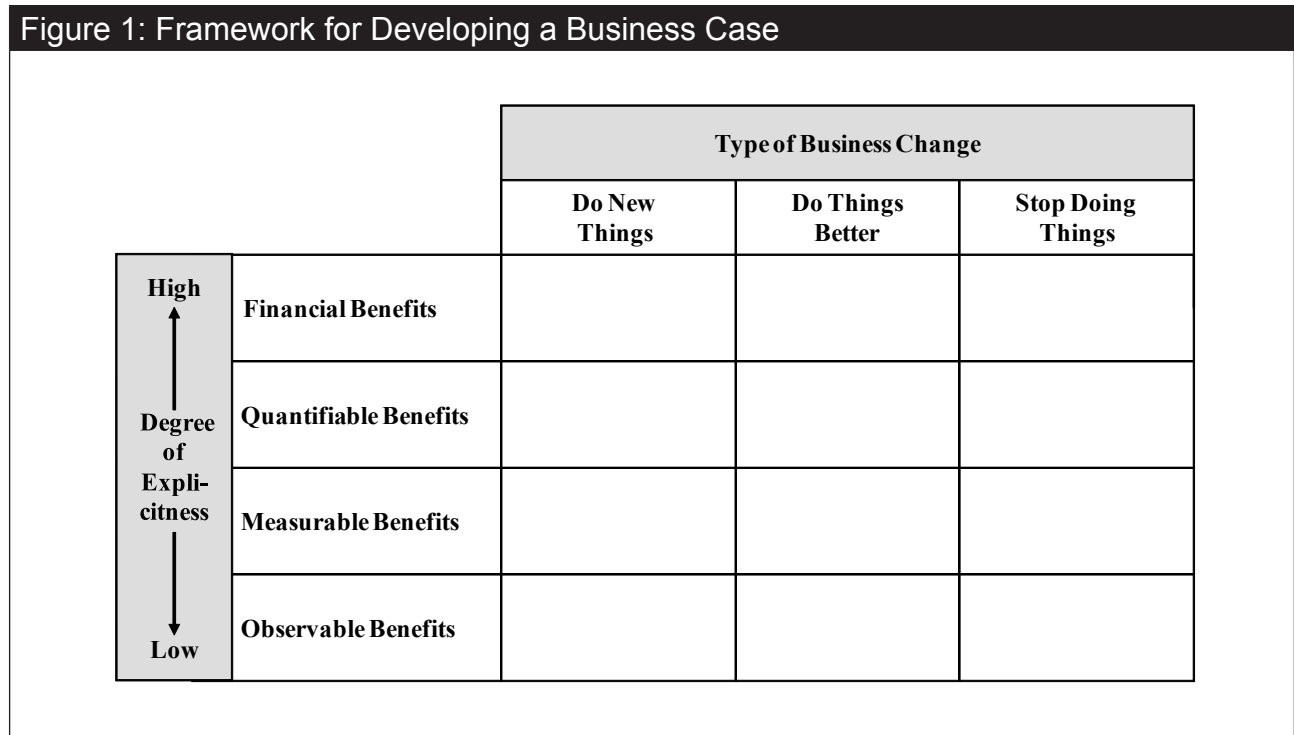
Figure 1: Framework for Developing a Business Case

| | | Type of Business Change | | |
|---|---|---|---|---|
| | | Do New Things | Do Things Better | Stop Doing Things |
| High | Financial Benefits | | | |
| Degree of Explicitness | Quantifiable Benefits | | | |
| | Measurable Benefits | | | |
| Low | Observable Benefits | | | |